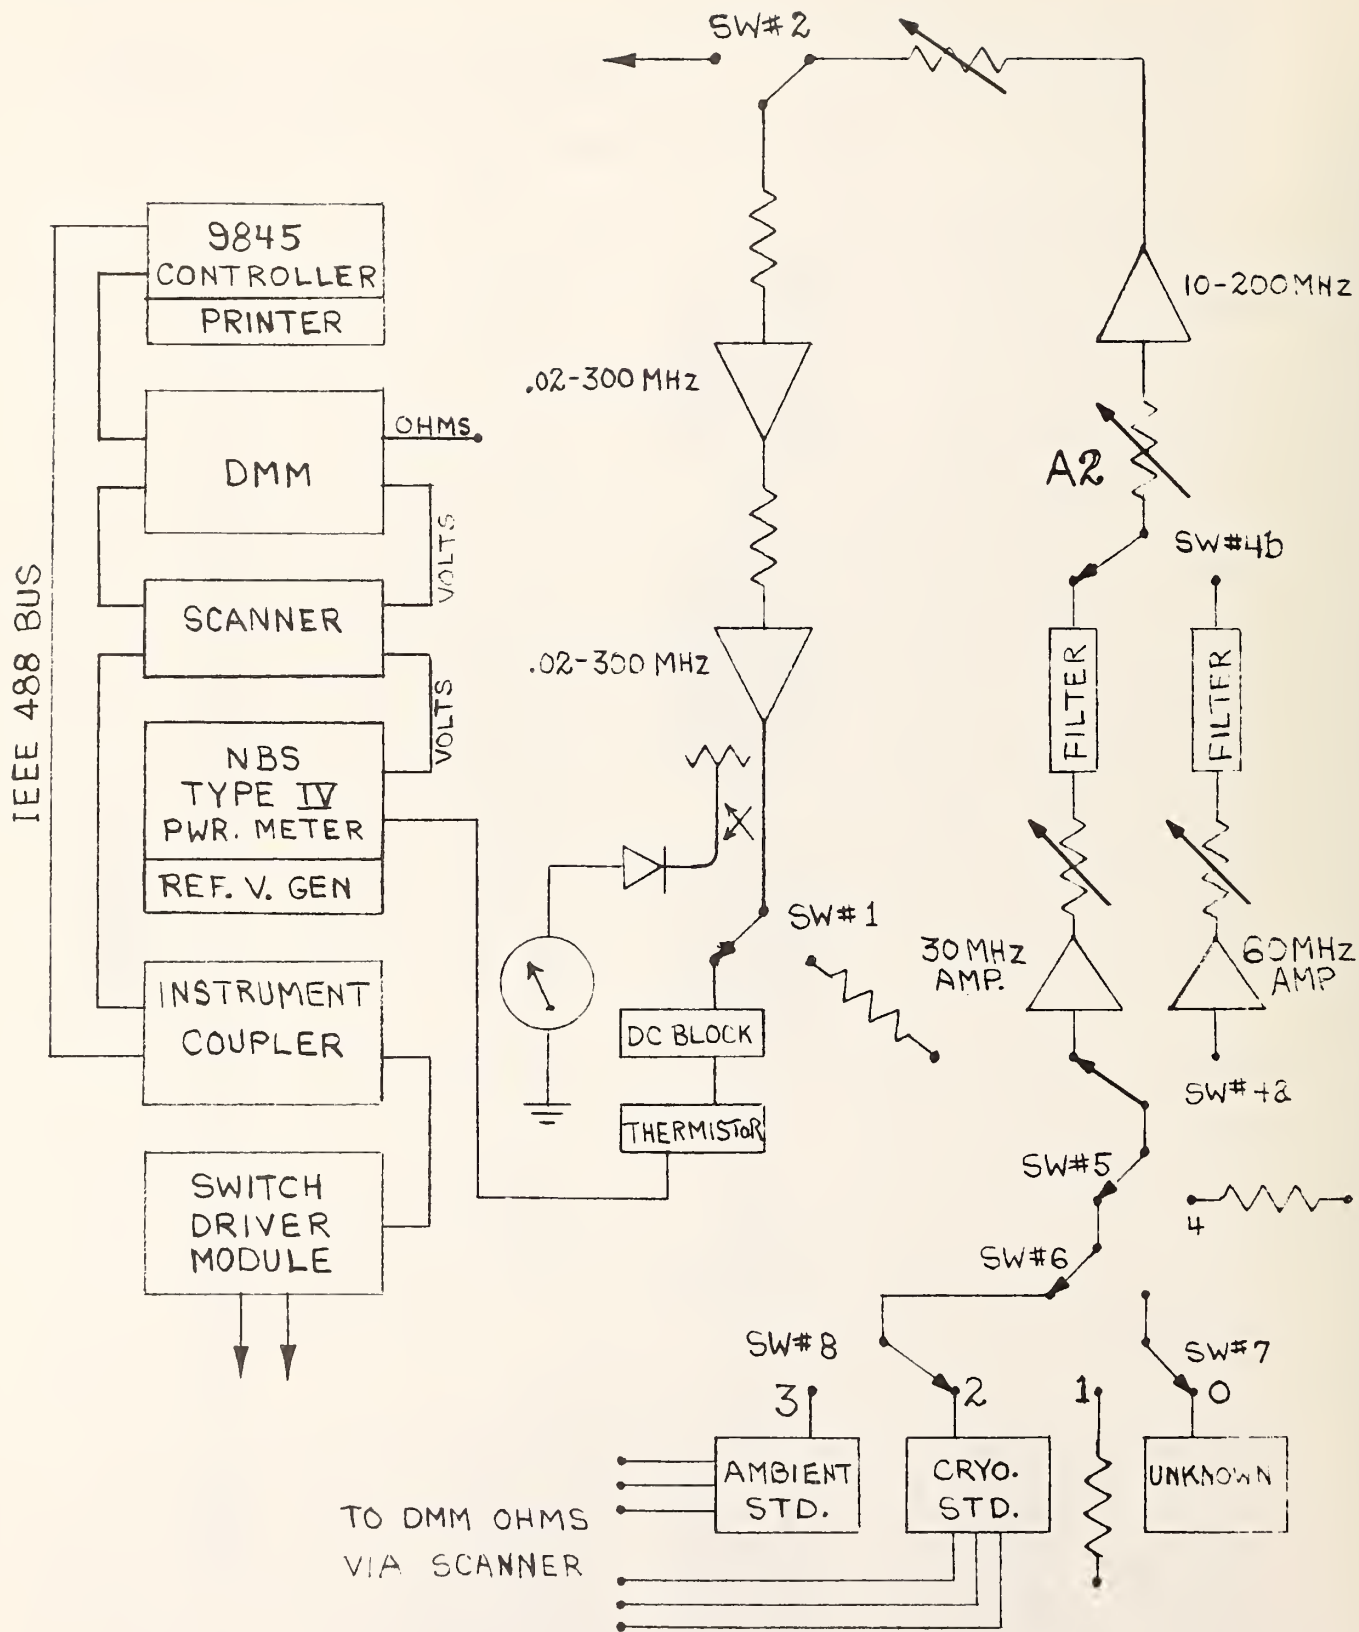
SW#2

9845
CONTROLLER
PRINTER

10-200MHz

.02-300 MHz

OHMS

DMM

A2

VOLTS

SW#4b

IEEE 488 BUS

SCANNER

.02-300 MHz

FILTER

FILTER

VOLTS

NBS
TYPE IV
PWR. METER

REF. V. GEN

SW#1

30 MHz
AMP.

60MHz
AMP

INSTRUMENT
COUPLER

DC BLOCK

THERMISTOR

SW#4a

SW#5

SWITCH
DRIVER
MODULE

4

SW#6

SW#8

SW#7

3

2

1

0

AMBIENT
STD.

CRYO.
STD.

UNKNOWN

TO DMM OHMS
VIA SCANNER